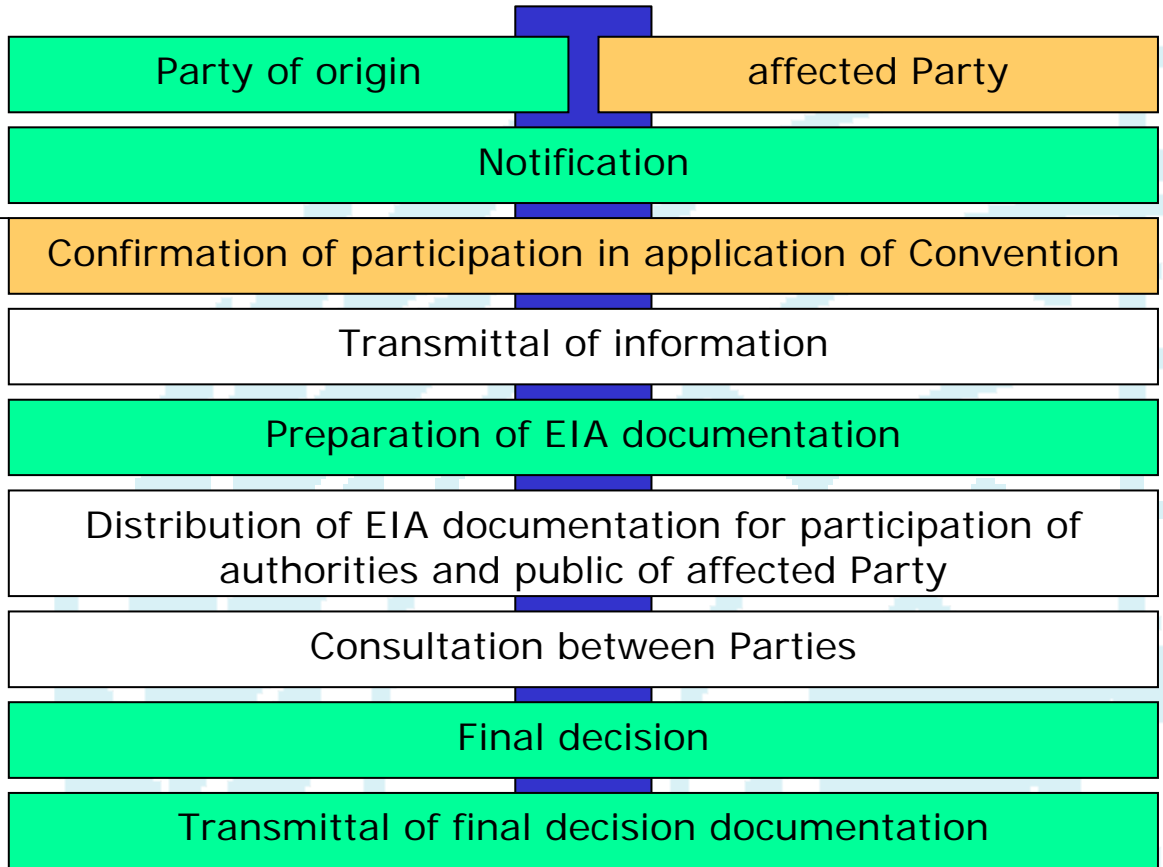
Party of origin

affected Party

Notification

Confirmation of participation in application of Convention

Transmittal of information

Preparation of EIA documentation

Distribution of EIA documentation for participation of authorities and public of affected Party

Consultation between Parties

Final decision

Transmittal of final decision documentation